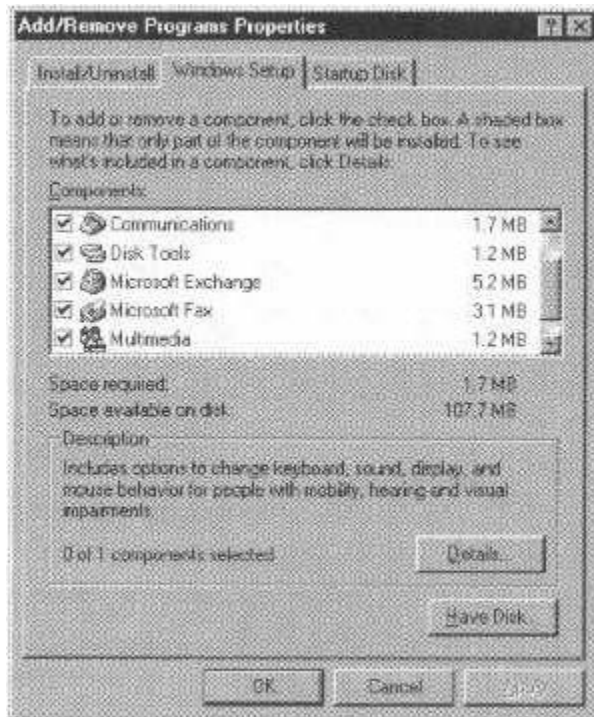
Add/Remove Programs Properties

Install/Uninstall | Windows Setup | Startup Disk

To add or remove a component, click the check box. A shaded box means that only part of the component will be installed. To see what's included in a component, click Details.

Components:

| | |
|---|---|
| Communications | 1.7 MB |
| Disk Tools | 1.2 MB |
| Microsoft Exchange | 5.2 MB |
| Microsoft Fax | 3.1 MB |
| Multimedia | 1.2 MB |

Space required: 1.7 MB
Space available on disk: 107.7 MB

Description
Includes options to change keyboard, sound, display, and mouse behavior for people with mobility, hearing and visual impairments.

0 of 1 components selected

Details...

Have Disk...

OK Cancel Apply